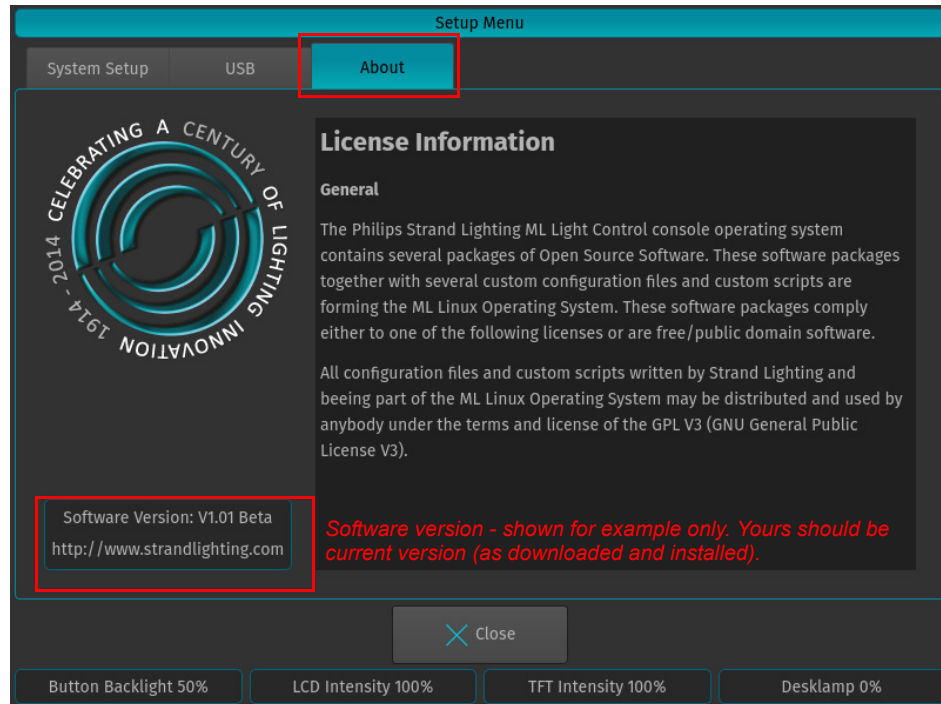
Setup Menu

System Setup

USB

About

CELEBRATING A CENTURY OF LIGHTING INNOVATION 1914 - 2014

License Information

General

The Philips Strand Lighting ML Light Control console operating system contains several packages of Open Source Software. These software packages together with several custom configuration files and custom scripts are forming the ML Linux Operating System. These software packages comply either to one of the following licenses or are free/public domain software.

All configuration files and custom scripts written by Strand Lighting and beeing part of the ML Linux Operating System may be distributed and used by anybody under the terms and license of the GPL V3 (GNU General Public License V3).

Software Version: V1.01 Beta
http://www.strandlighting.com

Software version - shown for example only. Yours should be current version (as downloaded and installed).

Close

Button Backlight 50%

LCD Intensity 100%

TFT Intensity 100%

Desklamp 0%